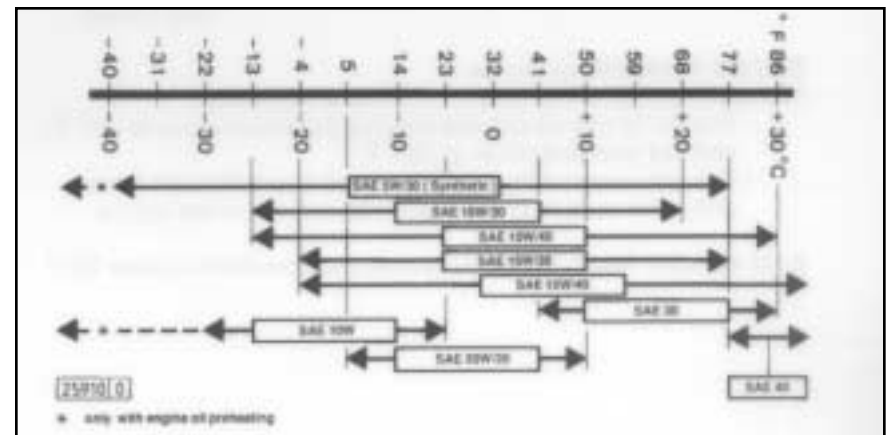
-40 -31 -22 -13 -4 5 14 23 32 41 50 59 68 77 86 °F

-40 -30 -20 -10 0 +10 +20 +30 °C

SAE 5W/30 ( Synthetic

SAE 10W/30

SAE 10W/40

SAE 15W/30

SAE 15W/40

SAE 30

SAE 10W

SAE 20W/20

SAE 40

25810 0

* only with engine oil preheating